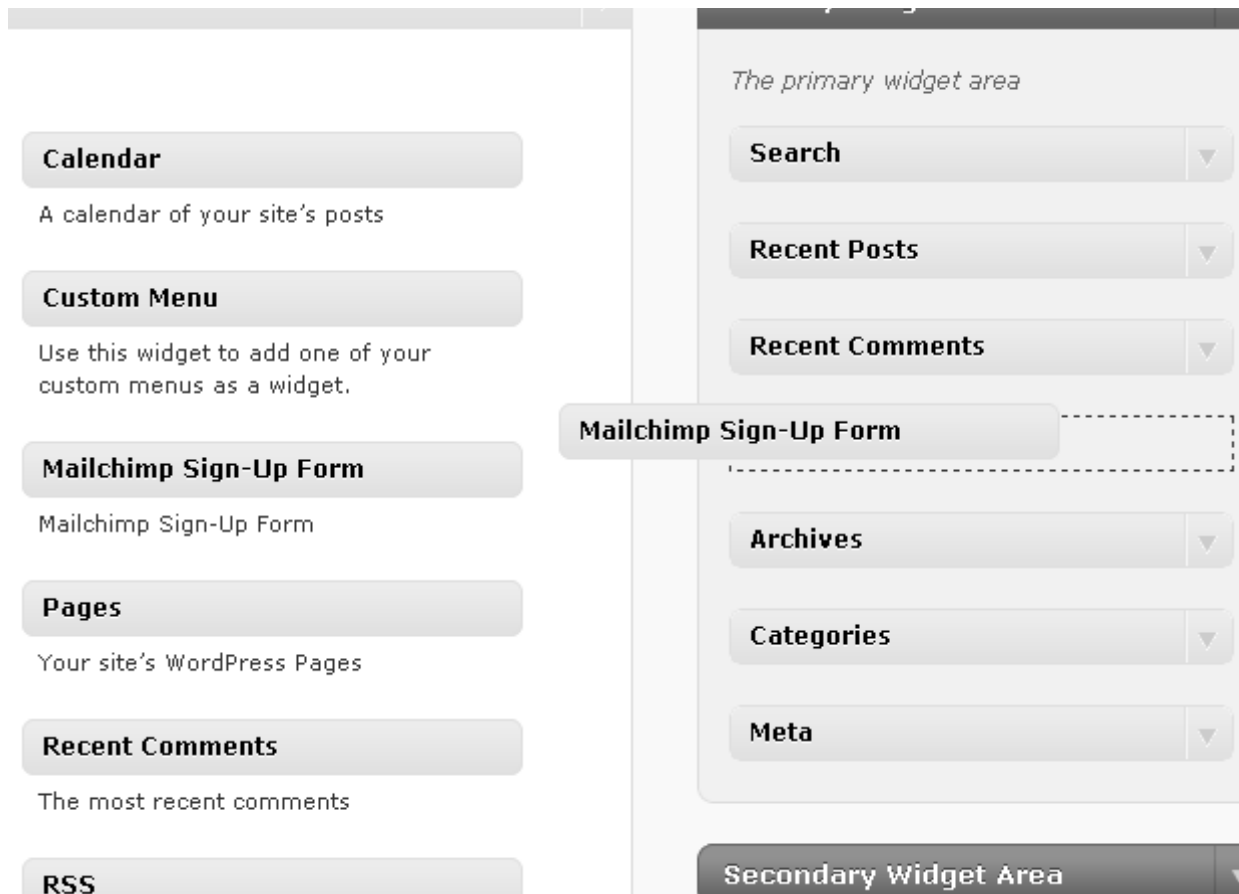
Calendar

A calendar of your site's posts

Custom Menu

Use this widget to add one of your custom menus as a widget.

Mailchimp Sign-Up Form

Mailchimp Sign-Up Form

Pages

Your site's WordPress Pages

Recent Comments

The most recent comments

RSS

The primary widget area

Search

Recent Posts

Recent Comments

Mailchimp Sign-Up Form

Archives

Categories

Meta

Secondary Widget Area